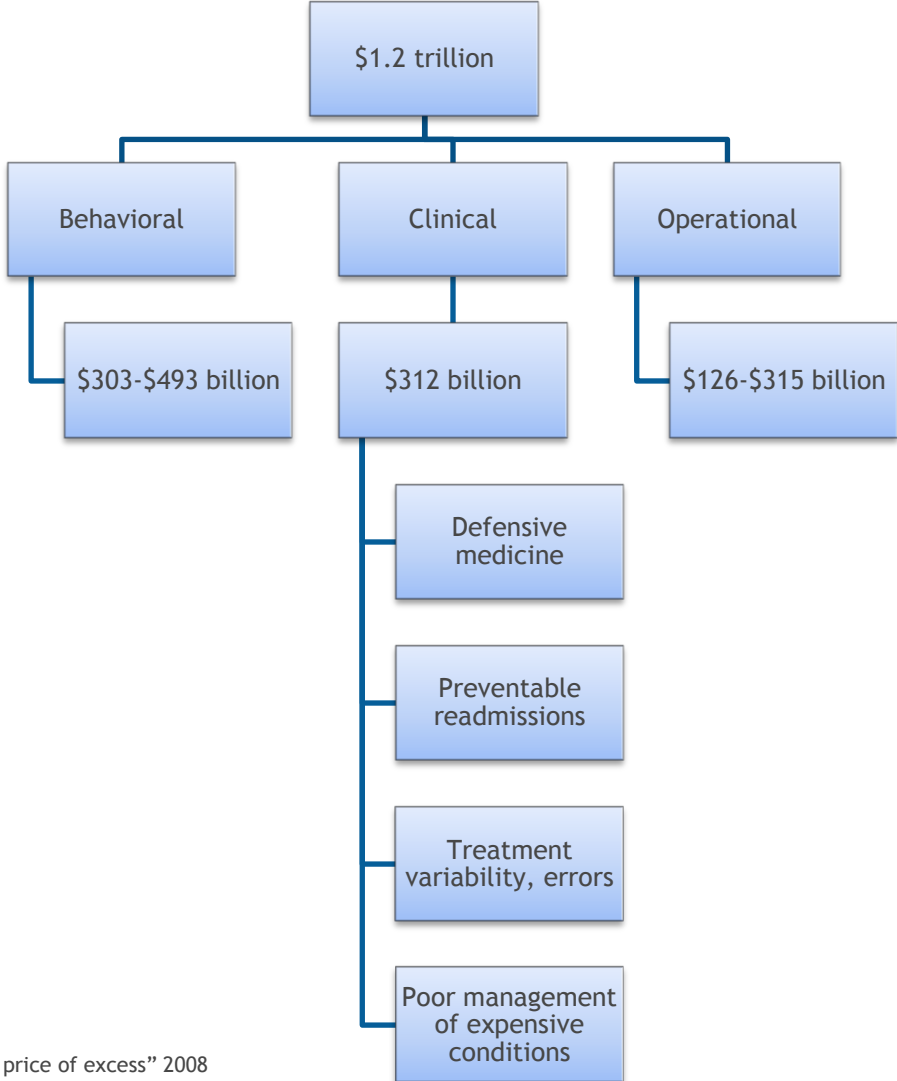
\$1.2 trillion

Behavioral

Clinical

Operational

\$303-\$493 billion

\$312 billion

\$126-\$315 billion

Defensive medicine

Preventable readmissions

Treatment variability, errors

Poor management of expensive conditions

price of excess" 2008